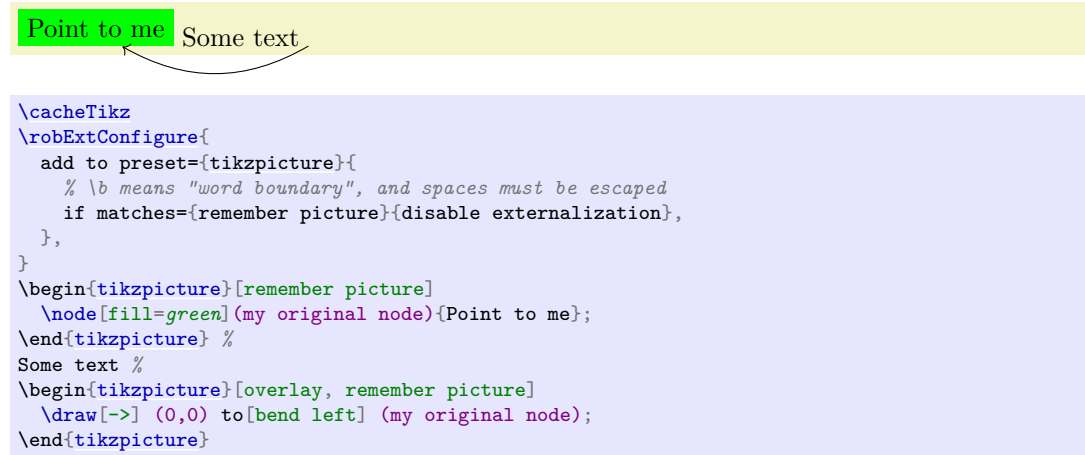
Point to me Some text

```
\cacheTikz
\robExtConfigure{
  add to preset={tikzpicture}{
    % \b means "word boundary", and spaces must be escaped
    if matches={remember picture}{disable externalization},
  },
}
\begin{tikzpicture}[remember picture]
  \node[fill=green](my original node){Point to me};
\end{tikzpicture} %
Some text %
\begin{tikzpicture}[overlay, remember picture]
  \draw[->] (0,0) to[bend left] (my original node);
\end{tikzpicture}
```